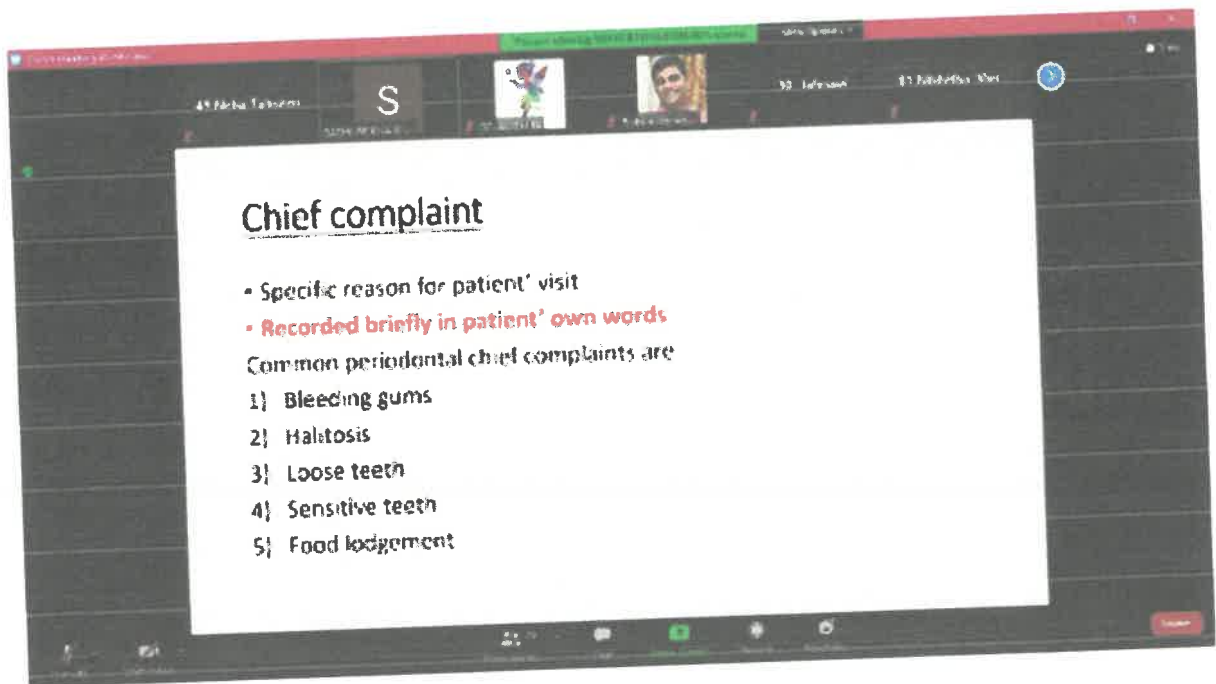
49 Neha Tabassum

S

Chief complaint

• Specific reason for patient' visit

• Recorded briefly in patient' own words

Common periodontal chief complaints are

1) Bleeding gums

2) Halitosis

3) Loose teeth

4) Sensitive teeth

5) Food lodgement